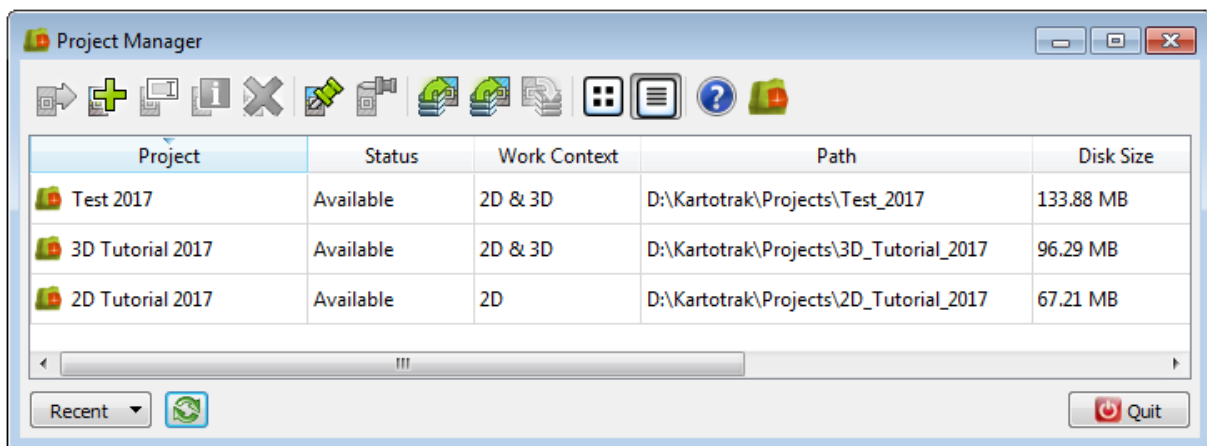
Project Manager

| Project | Status | Work Context | Path | Disk Size |
|---|---|---|---|---|
| Test 2017 | Available | 2D & 3D | D:\Kartotrak\Projects\Test_2017 | 133.88 MB |
| 3D Tutorial 2017 | Available | 2D & 3D | D:\Kartotrak\Projects\3D_Tutorial_2017 | 96.29 MB |
| 2D Tutorial 2017 | Available | 2D | D:\Kartotrak\Projects\2D_Tutorial_2017 | 67.21 MB |

Recent

Quit